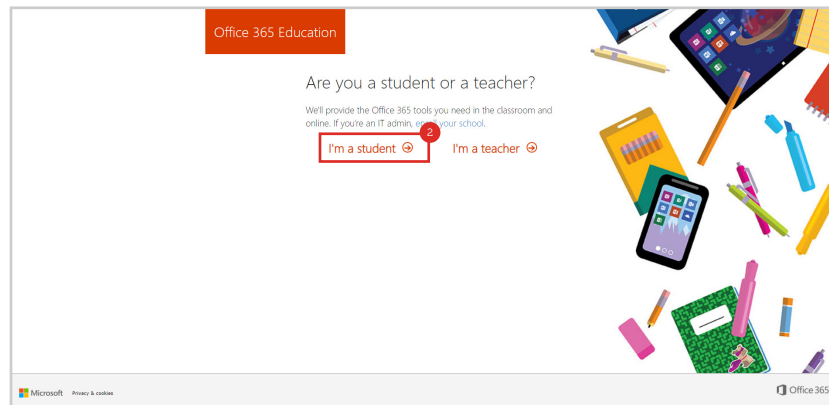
Office 365 Education

Are you a student or a teacher?

We'll provide the Office 365 tools you need in the classroom and online. If you're an IT admin, en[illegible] your school.

2

I'm a student

I'm a teacher

Microsoft Privacy & cookies

Office 365